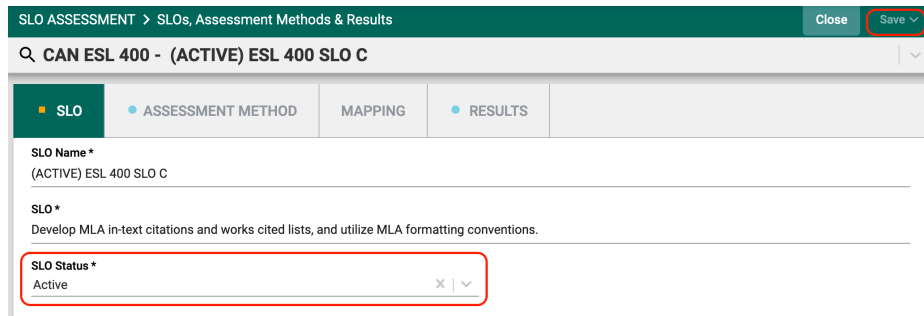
SLO ASSESSMENT > SLOs, Assessment Methods & Results

Close

Save

CAN ESL 400 - (ACTIVE) ESL 400 SLO C

SLO

ASSESSMENT METHOD

MAPPING

RESULTS

SLO Name *

(ACTIVE) ESL 400 SLO C

SLO *

Develop MLA in-text citations and works cited lists, and utilize MLA formatting conventions.

SLO Status *

Active